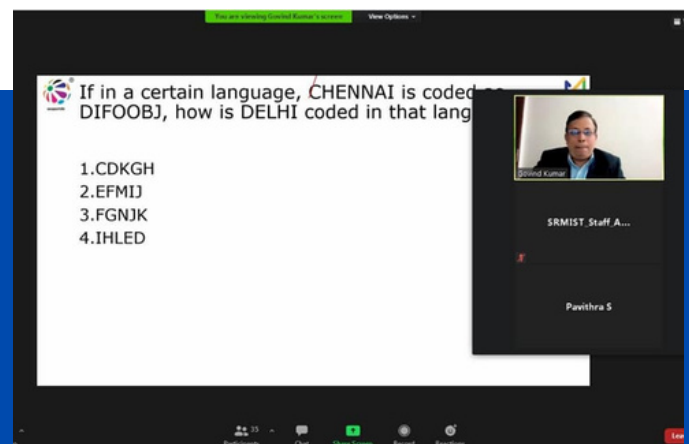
You are viewing Govind Kumar's screen View Options

If in a certain language, CHENNAI is coded as DIFOOBJ, how is DELHI coded in that lang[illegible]

1.CDKGH
2.EFMIJ
3.FGNJK
4.IHLED

Govind Kumar

SRMIST_Staff_A...

Pavithra S

Participants 35 Chat Share Screen Record Reactions Lea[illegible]